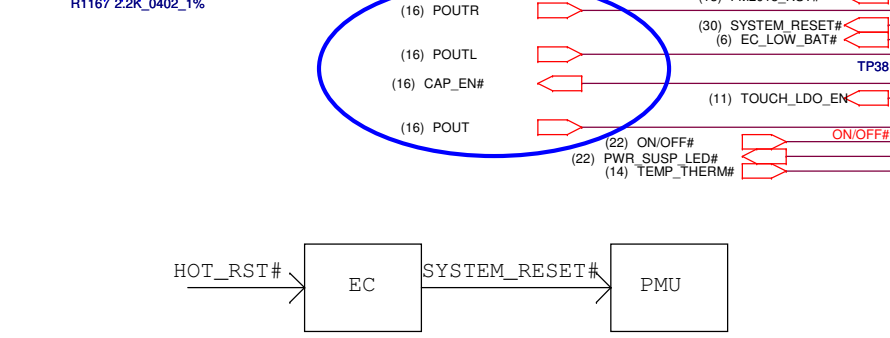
R1167 2.2K_0402_1%

(16) POUTR
(16) POUTL
(16) CAP_EN#
(16) POUT

(30) SYSTEM_RESET#
(6) EC_LOW_BAT#
TP38
(11) TOUCH_LDO_EN
ON/OFF#
(22) ON/OFF#
(22) PWR_SUSP_LED#
(14) TEMP_THERM#

HOT_RST#
EC
SYSTEM_RESET#
PMU